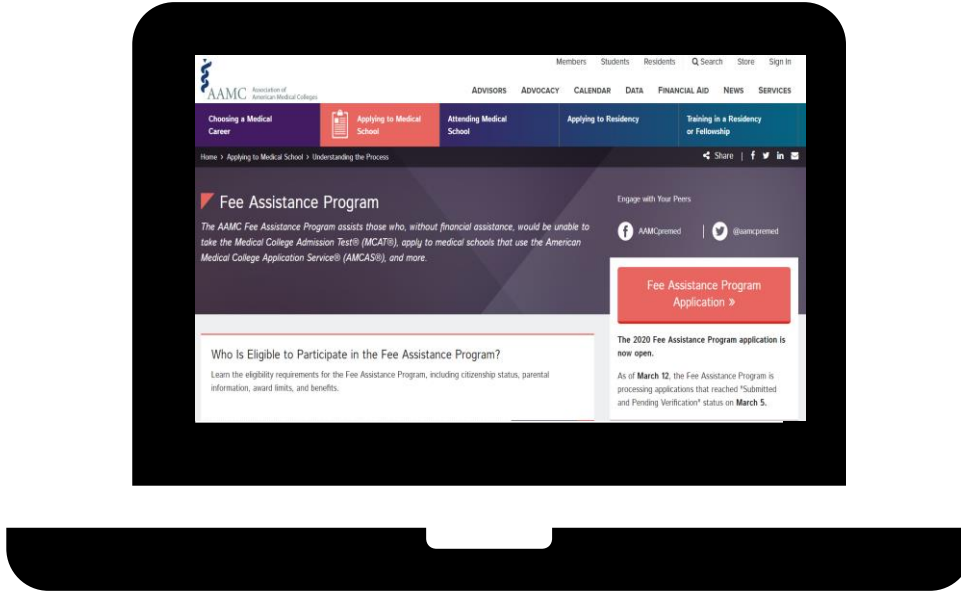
Members Students Residents Search Store Sign In

AAMC Association of American Medical Colleges

ADVISORS ADVOCACY CALENDAR DATA FINANCIAL AID NEWS SERVICES

Choosing a Medical Career

Applying to Medical School

Attending Medical School

Applying to Residency

Training in a Residency or Fellowship

Home > Applying to Medical School > Understanding the Process

Share | f in

Fee Assistance Program

The AAMC Fee Assistance Program assists those who, without financial assistance, would be unable to take the Medical College Admission Test® (MCAT®), apply to medical schools that use the American Medical College Application Service® (AMCAS®), and more.

Engage with Your Peers

AAMCpremed

@aamcpremed

Fee Assistance Program Application »

The 2020 Fee Assistance Program application is now open.

As of March 12, the Fee Assistance Program is processing applications that reached "Submitted and Pending Verification" status on March 5.

Who Is Eligible to Participate in the Fee Assistance Program?

Learn the eligibility requirements for the Fee Assistance Program, including citizenship status, parental information, award limits, and benefits.